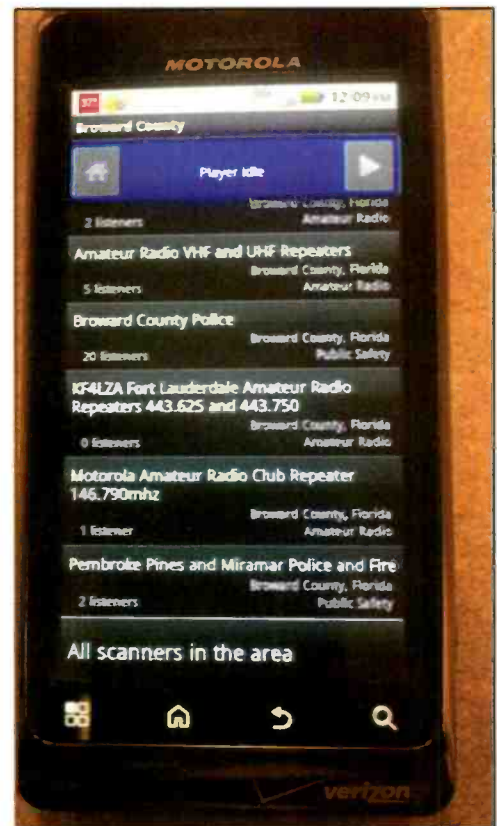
MOTOROLA

12:09

Broward County

Player Idle

Broward County, Florida
2 listeners
Amateur Radio

Amateur Radio VHF and UHF Repeaters
Broward County, Florida
5 listeners
Amateur Radio

Broward County Police
Broward County, Florida
20 listeners
Public Safety

KF4LZA Fort Lauderdale Amateur Radio Repeaters 443.625 and 443.750
Broward County, Florida
0 listeners
Amateur Radio

Motorola Amateur Radio Club Repeater 146.790mhz
Broward County, Florida
1 listener
Amateur Radio

Pembroke Pines and Miramar Police and Fire
Broward County, Florida
2 listeners
Public Safety

All scanners in the area

verizon